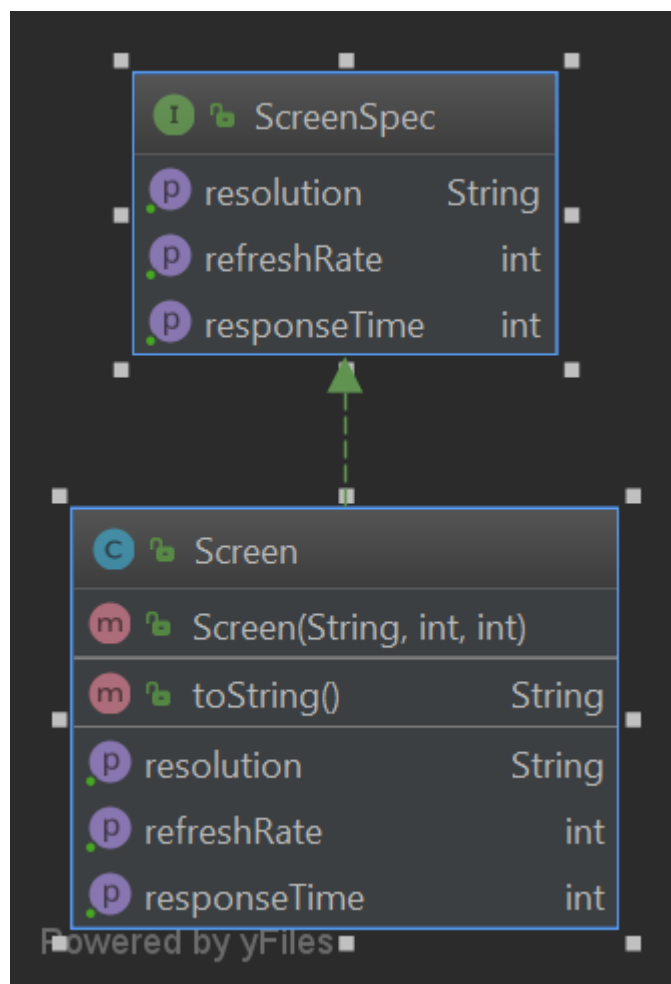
I ScreenSpec

p resolution String
p refreshRate int
p responseTime int

c Screen

m Screen(String, int, int)

m toString() String

p resolution String
p refreshRate int
p responseTime int

Powered by yFiles